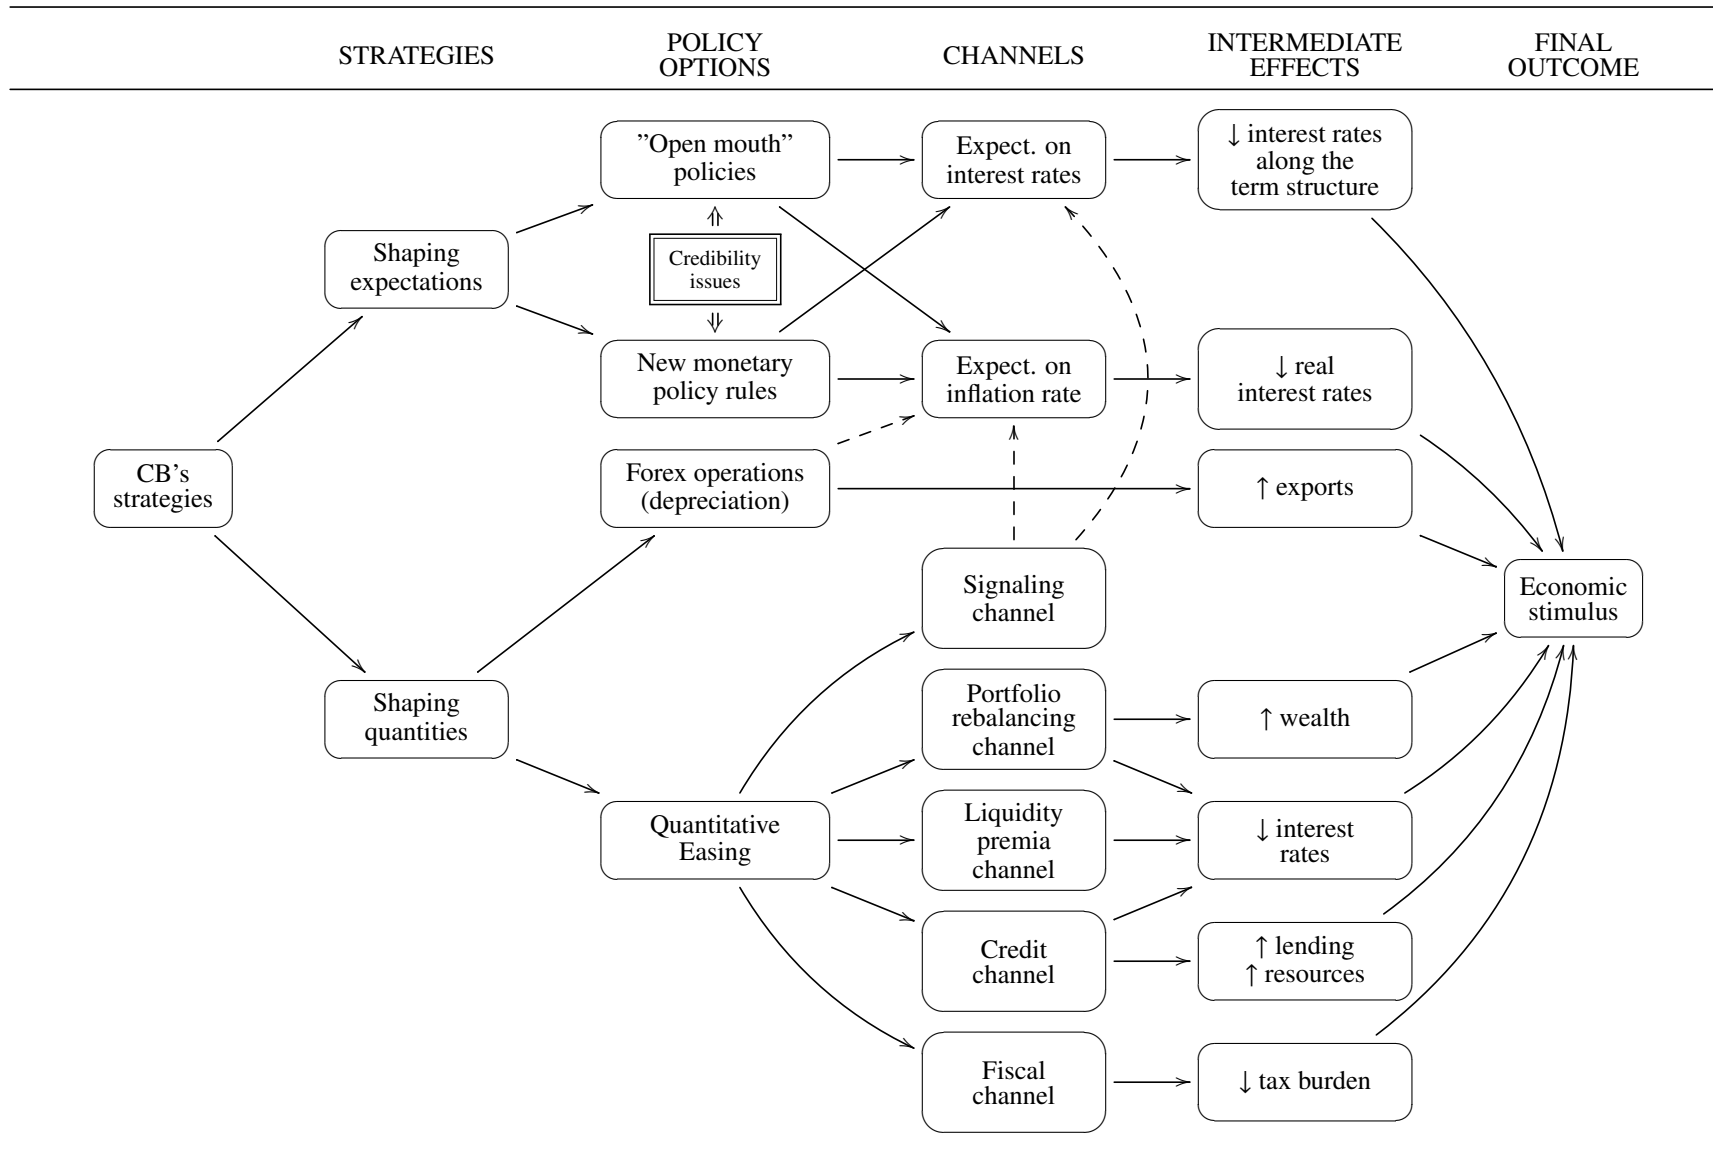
STRATEGIES

POLICY OPTIONS

CHANNELS

INTERMEDIATE EFFECTS

FINAL OUTCOME

CB's strategies

Shaping expectations

Shaping quantities

"Open mouth" policies

Credibility issues

New monetary policy rules

Forex operations (depreciation)

Quantitative Easing

Expect. on interest rates

Expect. on inflation rate

Signaling channel

Portfolio rebalancing channel

Liquidity premia channel

Credit channel

Fiscal channel

$\downarrow$ interest rates along the term structure

$\downarrow$ real interest rates

$\uparrow$ exports

$\uparrow$ wealth

$\downarrow$ interest rates

$\uparrow$ lending
$\uparrow$ resources

$\downarrow$ tax burden

Economic stimulus